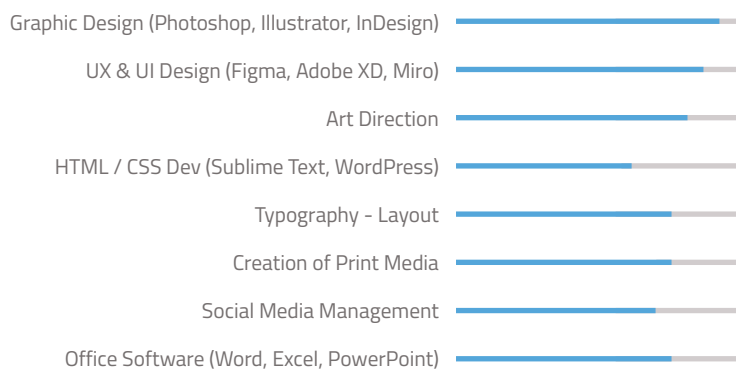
Graphic Design (Photoshop, Illustrator, InDesign)

UX & UI Design (Figma, Adobe XD, Miro)

Art Direction

HTML / CSS Dev (Sublime Text, WordPress)

Typography - Layout

Creation of Print Media

Social Media Management

Office Software (Word, Excel, PowerPoint)